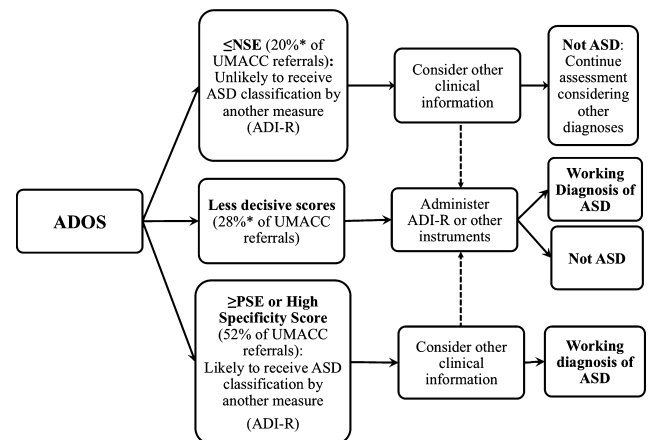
ADOS

≤NSE (20%* of UMACC referrals): Unlikely to receive ASD classification by another measure (ADI-R)

Less decisive scores (28%* of UMACC referrals)

≥PSE or High Specificity Score (52% of UMACC referrals): Likely to receive ASD classification by another measure (ADI-R)

Consider other clinical information

Administer ADI-R or other instruments

Consider other clinical information

Not ASD: Continue assessment considering other diagnoses

Working Diagnosis of ASD

Not ASD

Working diagnosis of ASD